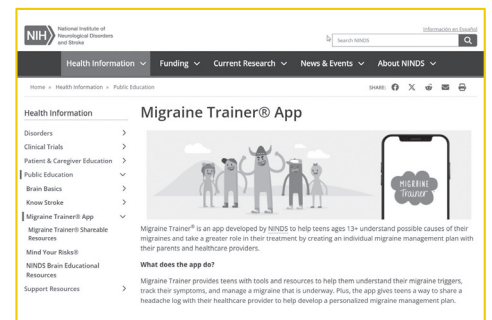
NIH National Institute of Neurological Disorders and Stroke

Información en Español

Search NINDS

Health Information ∨ Funding ∨ Current Research ∨ News & Events ∨ About NINDS ∨

Home » Health Information » Public Education

SHARE:

Health Information

Disorders >
Clinical Trials >
Patient & Caregiver Education >
Public Education ∨
Brain Basics >
Know Stroke >
Migraine Trainer® App ∨
Migraine Trainer® Shareable Resources
Mind Your Risks®
NINDS Brain Educational Resources
Support Resources >

Migraine Trainer® App

MIGRAINE TRAINER

Migraine Trainer® is an app developed by NINDS to help teens ages 13+ understand possible causes of their migraines and take a greater role in their treatment by creating an individual migraine management plan with their parents and healthcare providers.

What does the app do?

Migraine Trainer provides teens with tools and resources to help them understand their migraine triggers, track their symptoms, and manage a migraine that is underway. Plus, the app gives teens a way to share a headache log with their healthcare provider to help develop a personalized migraine management plan.